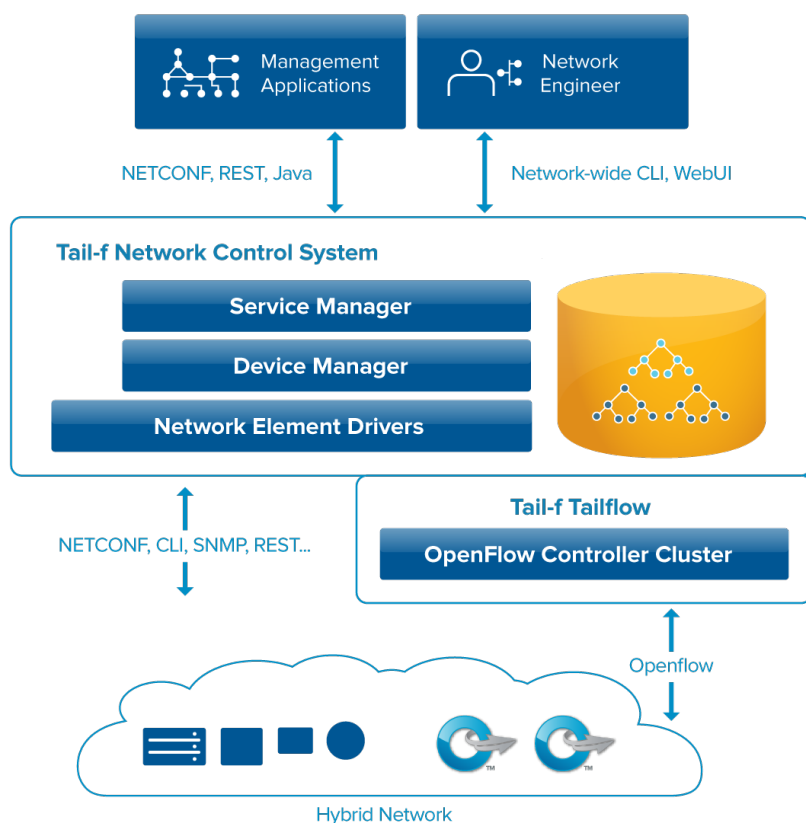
Management Applications

Network Engineer

NETCONF, REST, Java

Network-wide CLI, WebUI

Tail-f Network Control System

Service Manager

Device Manager

Network Element Drivers

Tail-f Tailflow

NETCONF, CLI, SNMP, REST...

OpenFlow Controller Cluster

Openflow

TM

TM

Hybrid Network